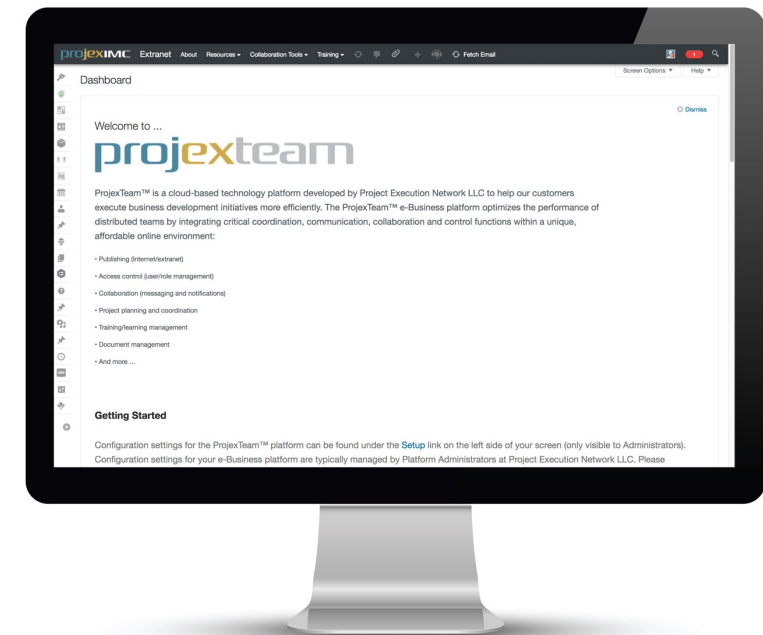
projexIMC Extranet About Resources ▾ Collaboration Tools ▾ Training ▾ Fetch Email

1

Screen Options ▾ Help ▾

Dashboard

Dismiss

Welcome to ...

projexteam

ProjexTeam™ is a cloud-based technology platform developed by Project Execution Network LLC to help our customers execute business development initiatives more efficiently. The ProjexTeam™ e-Business platform optimizes the performance of distributed teams by integrating critical coordination, communication, collaboration and control functions within a unique, affordable online environment:

• Publishing (internet/extranet)
• Access control (user/role management)
• Collaboration (messaging and notifications)
• Project planning and coordination
• Training/learning management
• Document management
• And more ...

Getting Started

Configuration settings for the ProjexTeam™ platform can be found under the Setup link on the left side of your screen (only visible to Administrators). Configuration settings for your e-Business platform are typically managed by Platform Administrators at Project Execution Network LLC. Please